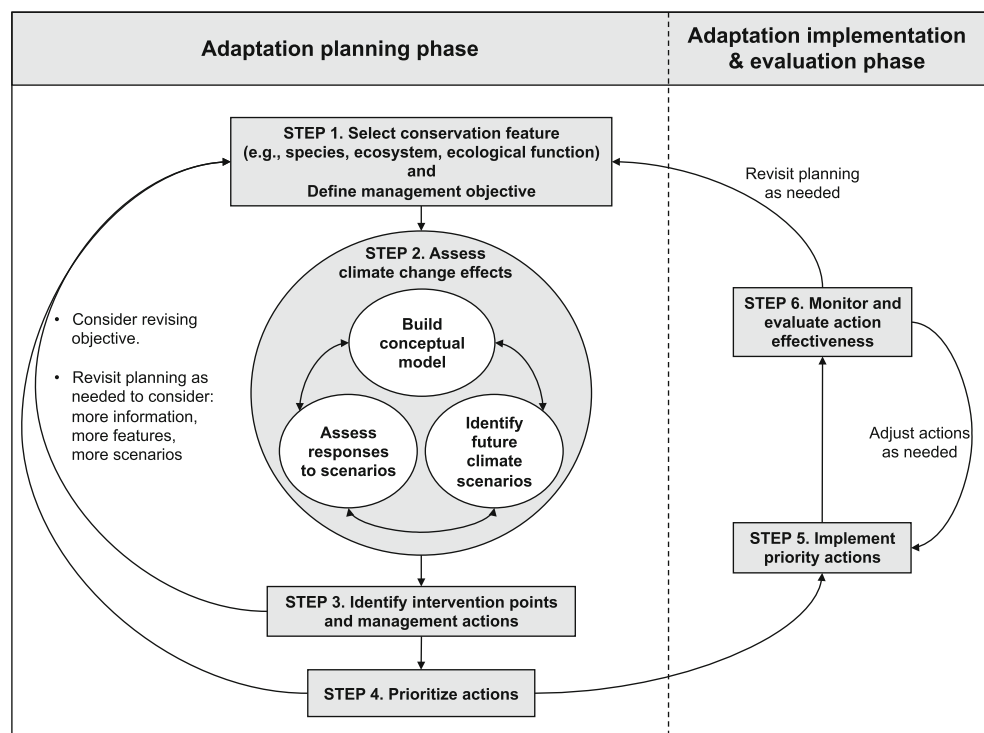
Adaptation planning phase

Adaptation implementation & evaluation phase

STEP 1. Select conservation feature (e.g., species, ecosystem, ecological function) and Define management objective

Revisit planning as needed

STEP 2. Assess climate change effects

Build conceptual model

Assess responses to scenarios

Identify future climate scenarios

• Consider revising objective.

• Revisit planning as needed to consider: more information, more features, more scenarios

STEP 6. Monitor and evaluate action effectiveness

Adjust actions as needed

STEP 5. Implement priority actions

STEP 3. Identify intervention points and management actions

STEP 4. Prioritize actions